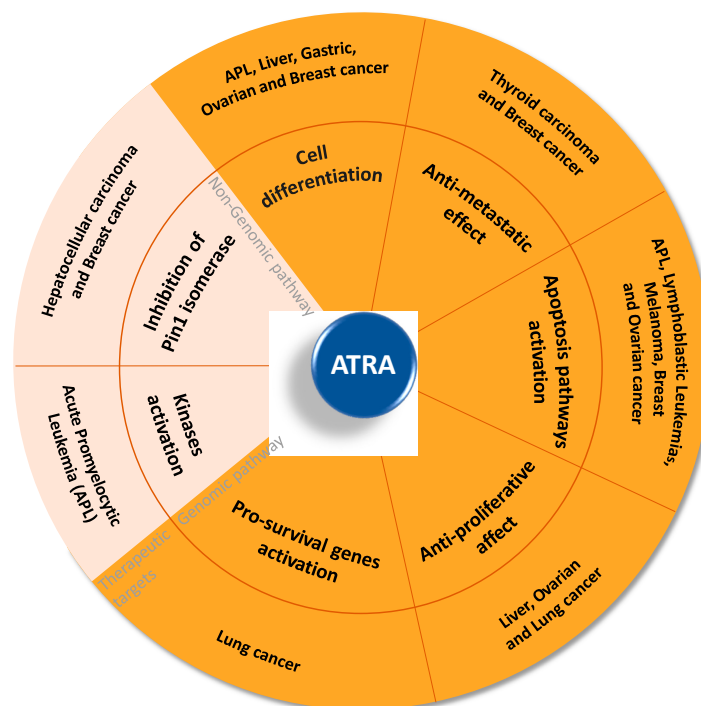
ATRA

Cell differentiation

APL, Liver, Gastric, Ovarian and Breast cancer

Anti-metastatic effect

Thyroid carcinoma and Breast cancer

Apoptosis pathways activation

APL, Lymphoblastic Leukemias, Melanoma, Breast and Ovarian cancer

Anti-proliferative affect

Liver, Ovarian and Lung cancer

Pro-survival genes activation

Lung cancer

Kinases activation

Acute Promyelocytic Leukemia (APL)

Inhibition of Pin1 isomerase

Hepatocellular carcinoma and Breast cancer

Non-Genomic pathway

Genomic pathway

Therapeutic targets